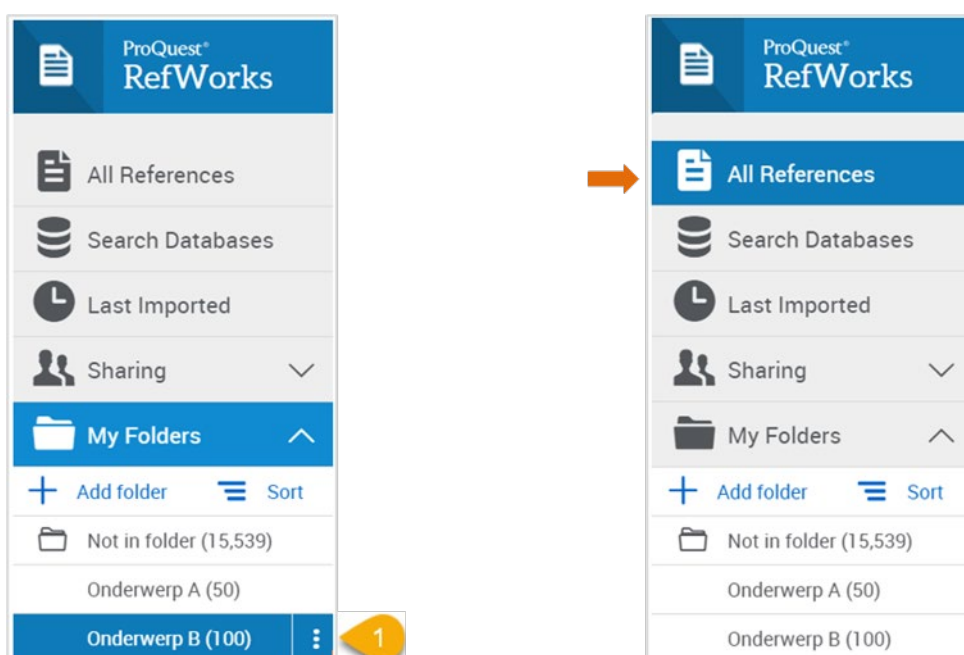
ProQuest®
RefWorks

All References

Search Databases

Last Imported

Sharing

My Folders

Add folder Sort

Not in folder (15,539)

Onderwerp A (50)

Onderwerp B (100)

1

ProQuest®
RefWorks

All References

Search Databases

Last Imported

Sharing

My Folders

Add folder Sort

Not in folder (15,539)

Onderwerp A (50)

Onderwerp B (100)